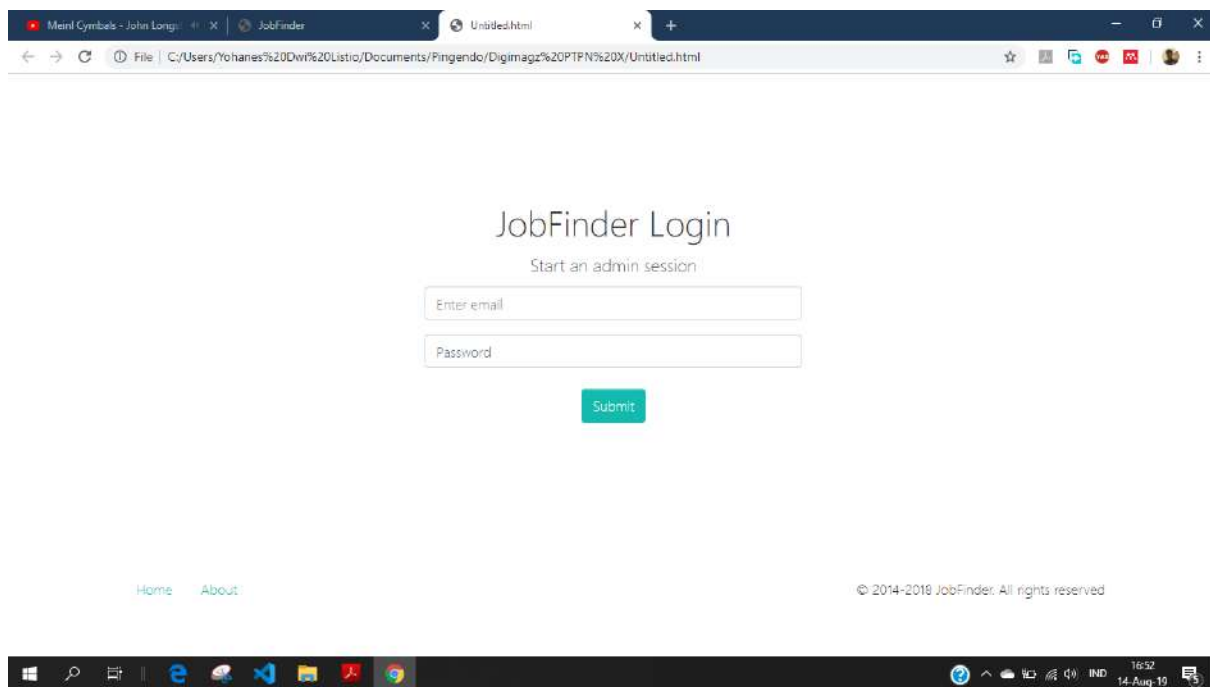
Meinl Cymbals - John Longo ×
JobFinder ×
Untitled.html ×
+

File | C:/Users/Yohanes%20Dwi%20Listio/Documents/Pingendo/Digimagz%20PTPN%20X/Untitled.html

JobFinder Login

Start an admin session

Enter email

Password

Submit

Home About

© 2014-2018 JobFinder. All rights reserved

IND 16:52 14-Aug-19